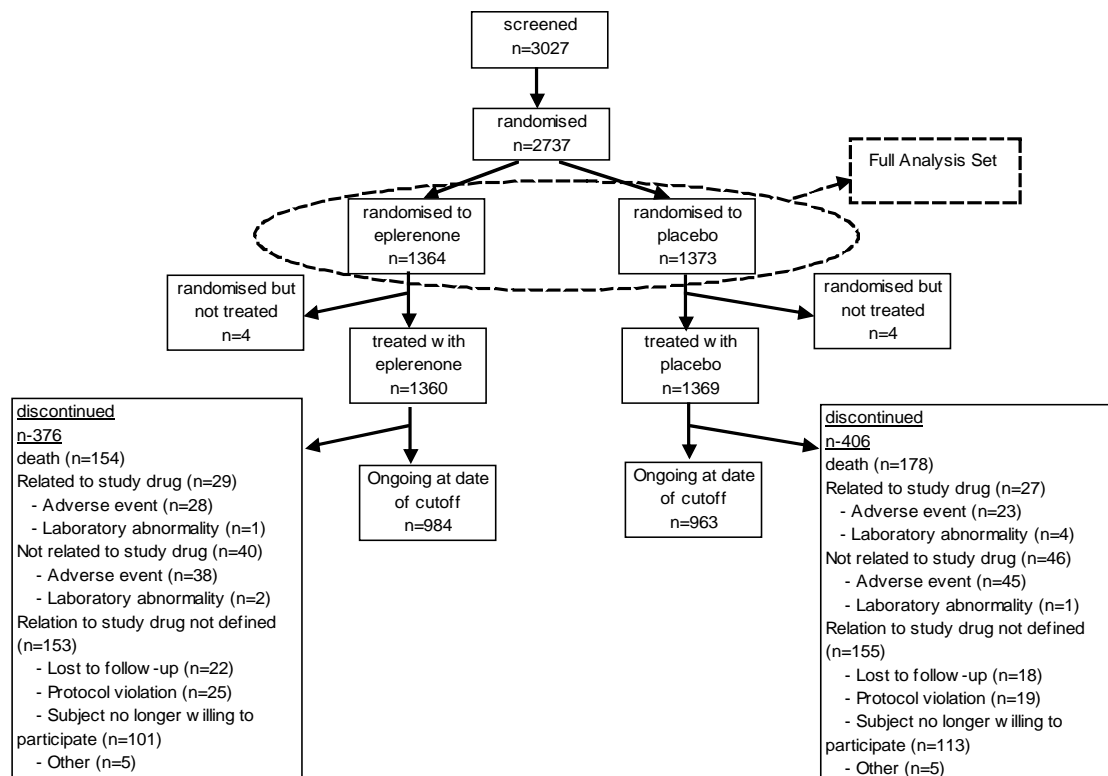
screened
n=3027

randomised
n=2737

Full Analysis Set

randomised to
eplerenone
n=1364

randomised to
placebo
n=1373

randomised but
not treated
n=4

treated with
eplerenone
n=1360

treated with
placebo
n=1369

randomised but
not treated
n=4

discontinued
n-376
death (n=154)
Related to study drug (n=29)
- Adverse event (n=28)
- Laboratory abnormality (n=1)
Not related to study drug (n=40)
- Adverse event (n=38)
- Laboratory abnormality (n=2)
Relation to study drug not defined (n=153)
- Lost to follow-up (n=22)
- Protocol violation (n=25)
- Subject no longer willing to participate (n=101)
- Other (n=5)

Ongoing at date
of cutoff
n=984

Ongoing at date
of cutoff
n=963

discontinued
n-406
death (n=178)
Related to study drug (n=27)
- Adverse event (n=23)
- Laboratory abnormality (n=4)
Not related to study drug (n=46)
- Adverse event (n=45)
- Laboratory abnormality (n=1)
Relation to study drug not defined (n=155)
- Lost to follow-up (n=18)
- Protocol violation (n=19)
- Subject no longer willing to participate (n=113)
- Other (n=5)